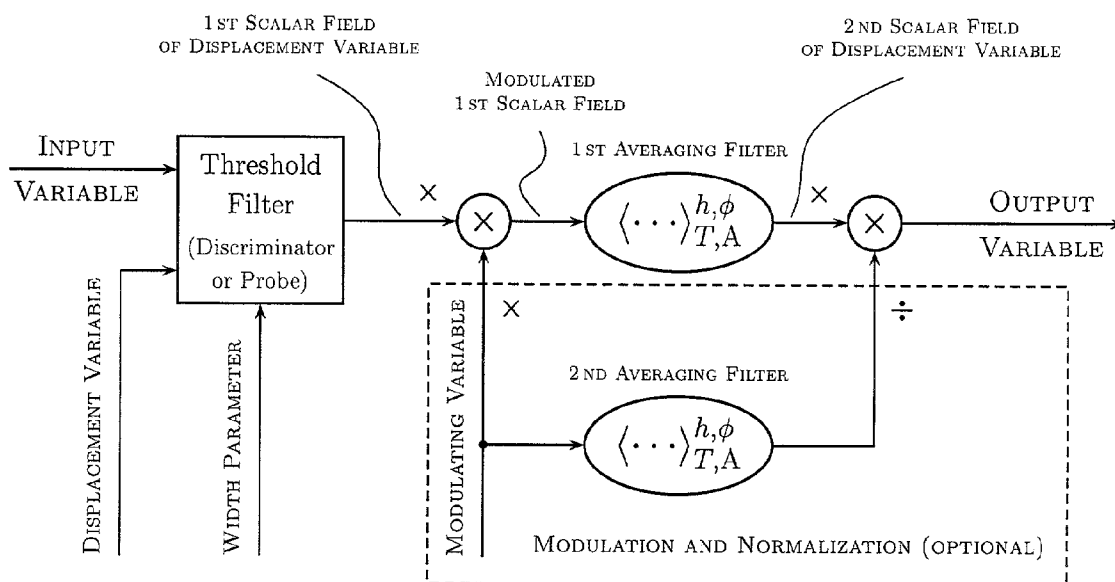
1 st Scalar Field of Displacement Variable

2 nd Scalar Field of Displacement Variable

Modulated 1 st Scalar Field

Input Variable

Threshold Filter (Discriminator or Probe)

1 st Averaging Filter

$\times$

$\times$

$\langle \cdots \rangle_{T,A}^{h,\phi}$

$\times$

$\times$

Output Variable

Displacement Variable

Width Parameter

Modulating Variable

$\times$

$\div$

2 nd Averaging Filter

$\langle \cdots \rangle_{T,A}^{h,\phi}$

Modulation and Normalization (optional)